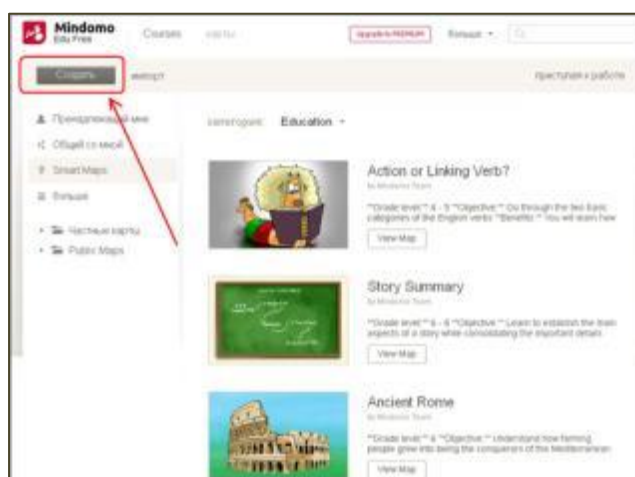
Mindomo Edu Free

Courses

карты

Upgrade to PREMIUM

Больше

Создать

импорт

приступая к работе

Принадлежащий мне

Общий со мной

Smart Maps

Больше

Частные карты

Public Maps

категория: Education

Action or Linking Verb?

by Mindomo Team

**Grade level:** 4 - 5 **Objective:** Go through the two basic categories of the English verbs **Benefits:** You will learn how

View Map

Story Summary

by Mindomo Team

**Grade level:** 6 - 8 **Objective:** Learn to establish the main aspects of a story while consolidating the important details

View Map

Ancient Rome

by Mindomo Team

**Grade level:** 6 **Objective:** Understand how farming people grew into being the conquerors of the Mediterranean

View Map